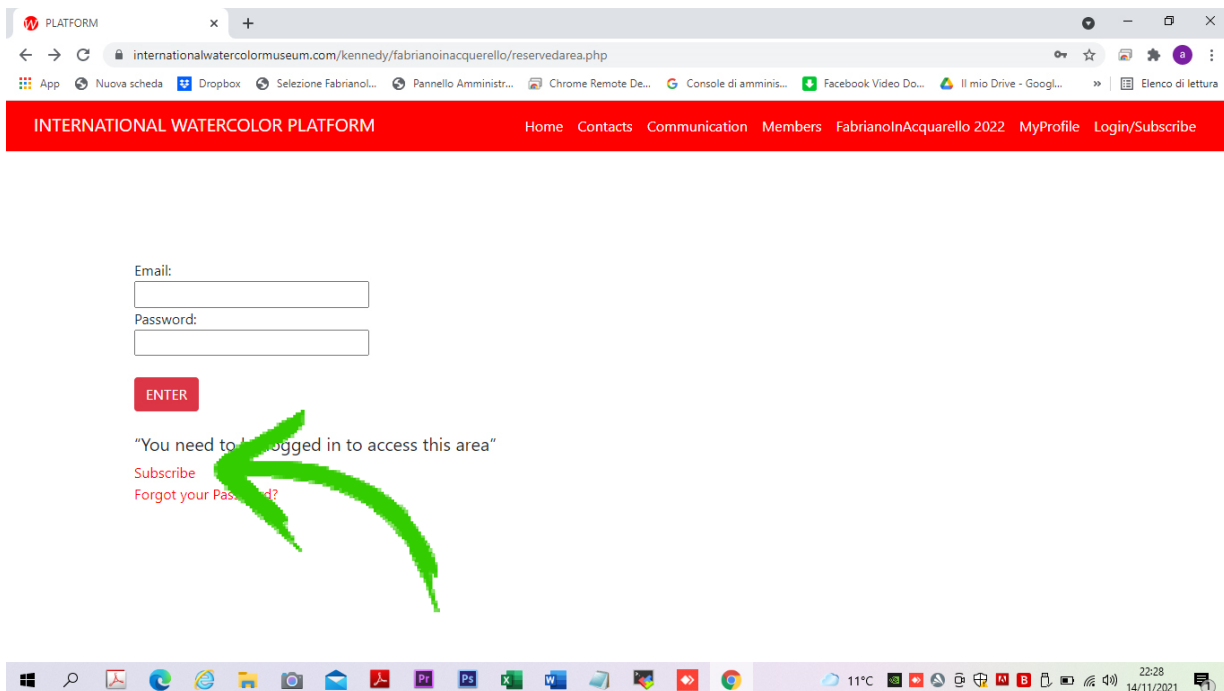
PLATFORM

internationalwatercolormuseum.com/kennedy/fabrianoinacquerello/reservedarea.php

App Nuova scheda Dropbox Selezione Fabrianol... Pannello Amministr... Chrome Remote De... Console di amminis... Facebook Video Do... Il mio Drive - Googl... » Elenco di lettura

INTERNATIONAL WATERCOLOR PLATFORM

Home Contacts Communication Members FabrianoInAcquarello 2022 MyProfile Login/Subscribe

Email:

Password:

ENTER

“You need to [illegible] logged in to access this area“

Subscribe

Forgot your Pas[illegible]d?

11°C 22:28 14/11/2021